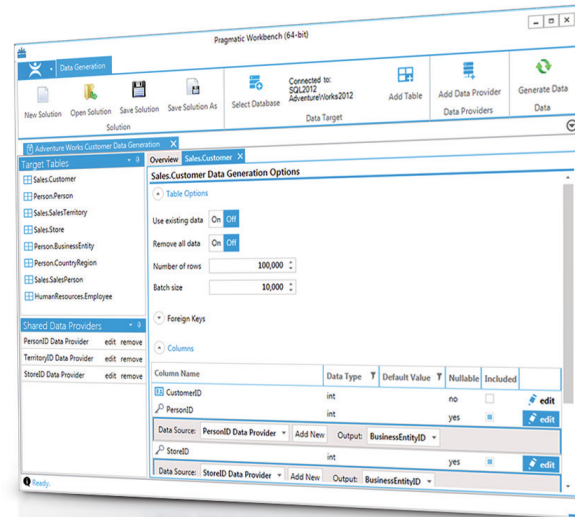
Pragmatic Workbench (64-bit)

Data Generation

New Solution Open Solution Save Solution Save Solution As
Solution

Select Database
Connected to: SQL2012 AdventureWorks2012
Data Target

Add Table

Add Data Provider
Data Providers

Generate Data
Data

Adventure Works Customer Data Generation

Target Tables
Sales.Customer
Person.Person
Sales.SalesTerritory
Sales.Store
Person.BusinessEntity
Person.CountryRegion
Sales.SalesPerson
HumanResources.Employee

Shared Data Providers
PersonID Data Provider edit remove
TerritoryID Data Provider edit remove
StoreID Data Provider edit remove

Overview Sales.Customer

Sales.Customer Data Generation Options

Table Options

Use existing data On Off
Remove all data On Off
Number of rows 100,000
Batch size 10,000

Foreign Keys

Columns

| Column Name | Data Type | Default Value | Nullable | Included | |
|---|---|---|---|---|---|
| CustomerID | int | | no | | edit |
| PersonID | int | | yes | | edit |
| Data Source: PersonID Data Provider Add New Output: BusinessEntityID | | | | | |
| StoreID | int | | yes | | edit |
| Data Source: StoreID Data Provider Add New Output: BusinessEntityID | | | | | |

Ready.